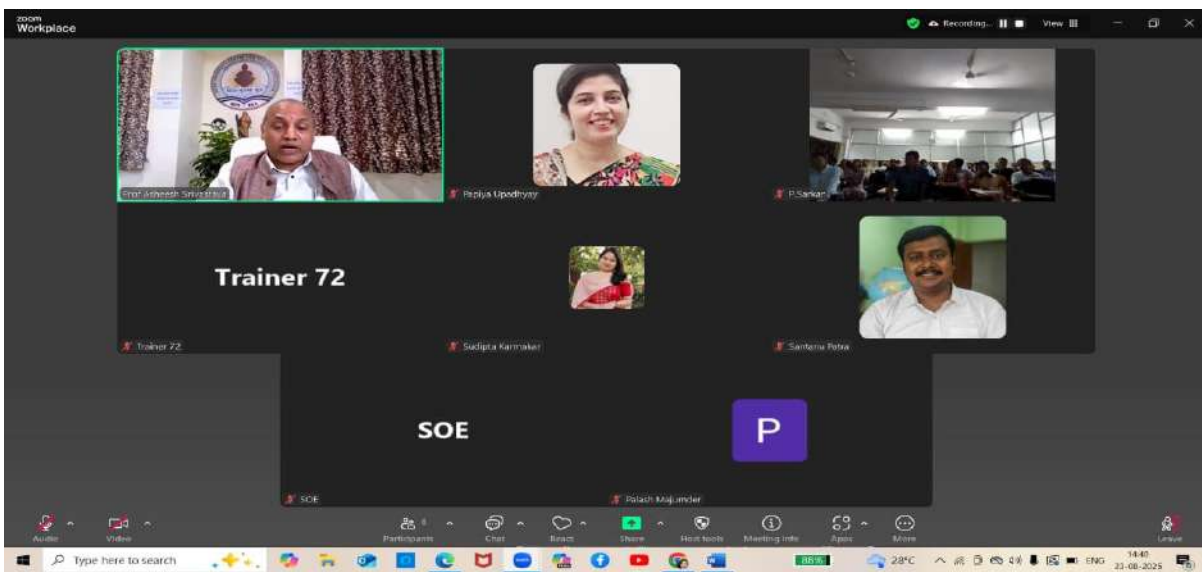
zoom Workplace

Recording... View

Prof Asheesh Srivastava

Papiya Upadhyay

P.Sarkar

Trainer 72

Trainer 72

Sudipta Karmaker

Santanu Patra

SOE

P

SOE

Palash Majumder

Audio Video Participants 8 Chat React Share Host tools Meeting info Apps More Leave

Type here to search

28°C ENG 14:40 23-08-2025